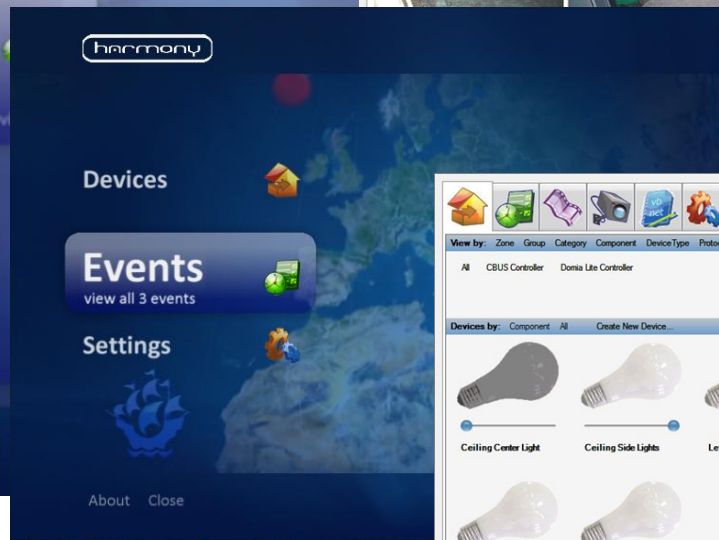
harmony

Devices

Events
view all 3 events

Settings

About Close

View by: Zone Group Category Component DeviceType Proto

All CBUS Controller Domia Lite Controller

Devices by: Component All Create New Device...

Ceiling Center Light Ceiling Side Lights Le